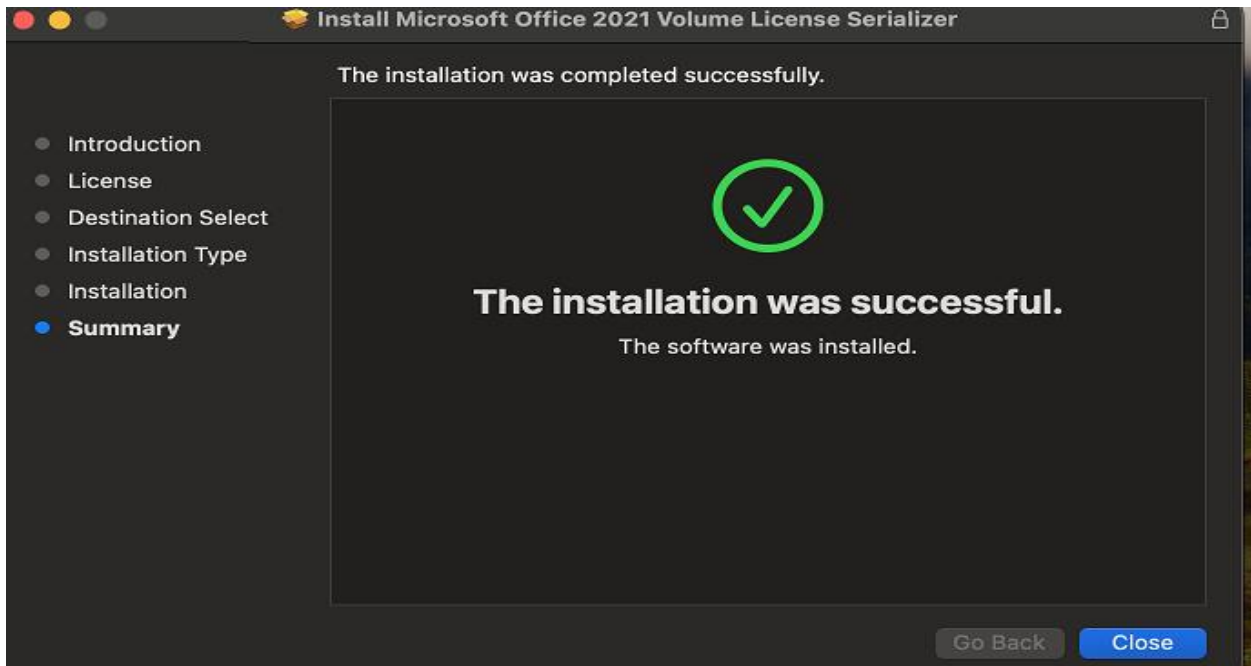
Install Microsoft Office 2021 Volume License Serializer

The installation was completed successfully.

Introduction
License
Destination Select
Installation Type
Installation
Summary

The installation was successful.

The software was installed.

Go Back
Close